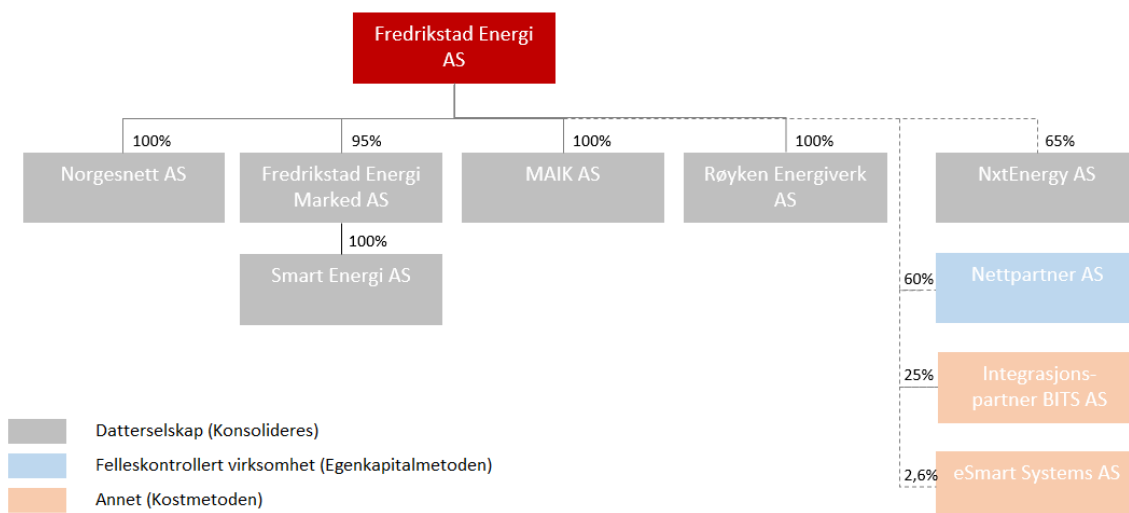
Fredrikstad Energi AS

100%
Norgesnett AS

95%
Fredrikstad Energi Marked AS

100%
Smart Energi AS

100%
MAIK AS

100%
Røyken Energiverk AS

65%
NxtEnergy AS

60%
Nettpartner AS

25%
Integrasjonspartner BITS AS

2,6%
eSmart Systems AS

Datterselskap (Konsolideres)
Felleskontrollert virksomhet (Egenkapitalmetoden)
Annet (Kostmetoden)